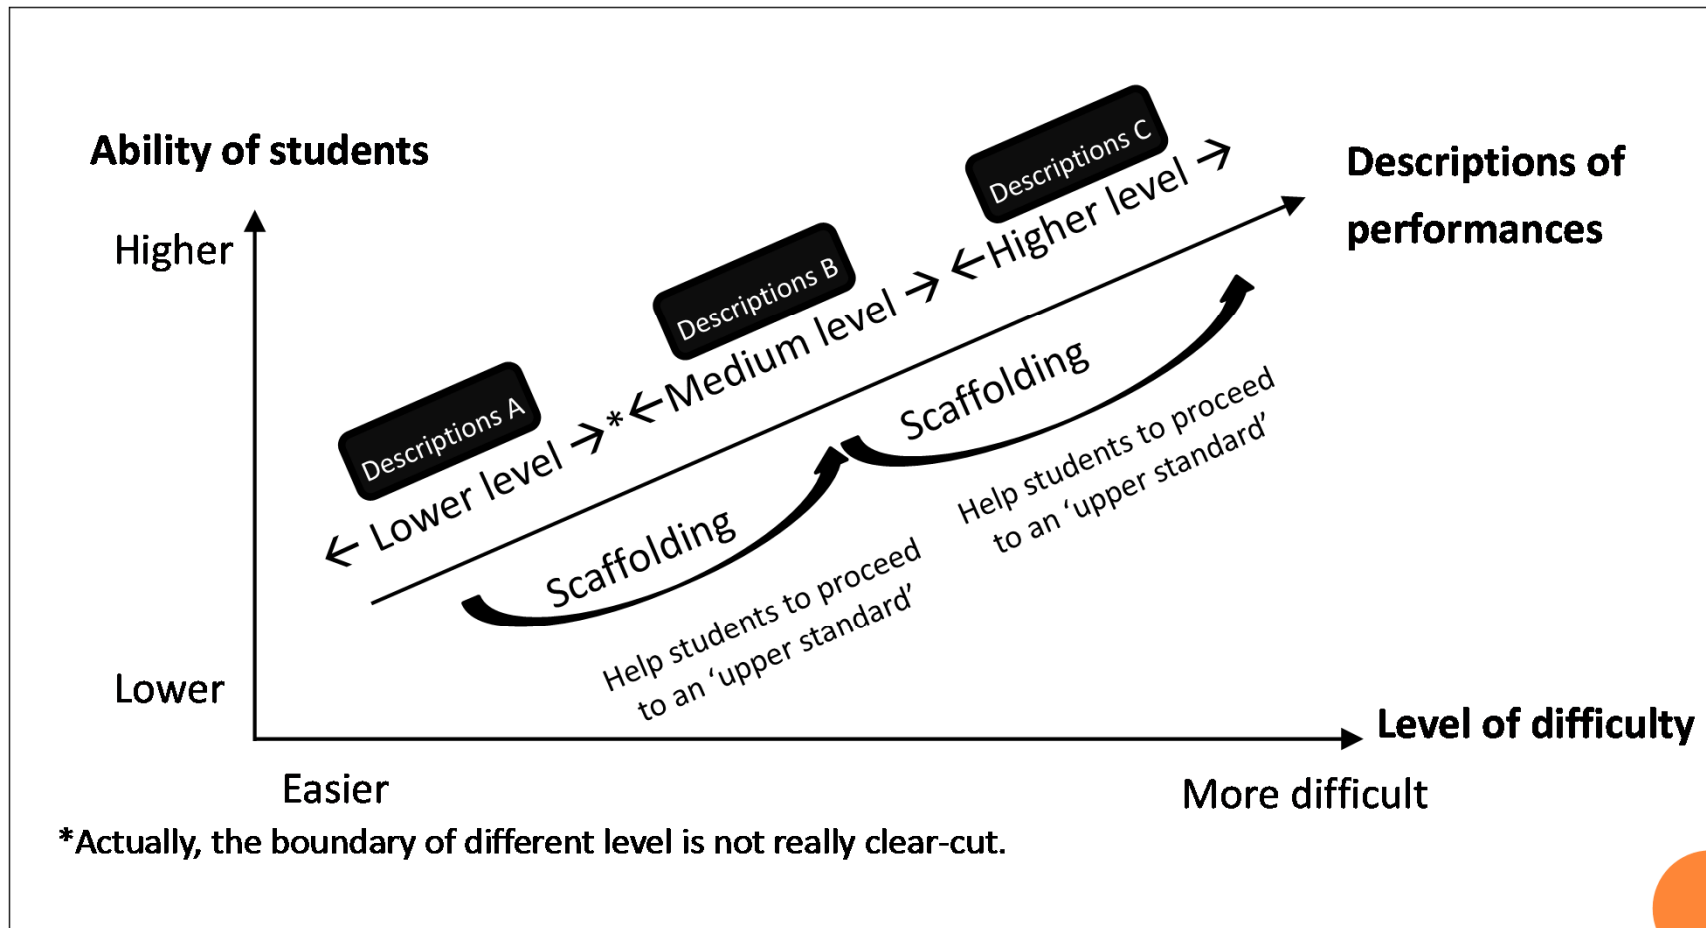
Ability of students

Higher

Lower

Descriptions C

Descriptions B

Descriptions A

← Lower level →*← Medium level →← Higher level →

Descriptions of performances

Scaffolding

Help students to proceed to an 'upper standard'

Scaffolding

Help students to proceed to an 'upper standard'

Level of difficulty

Easier

More difficult

*Actually, the boundary of different level is not really clear-cut.